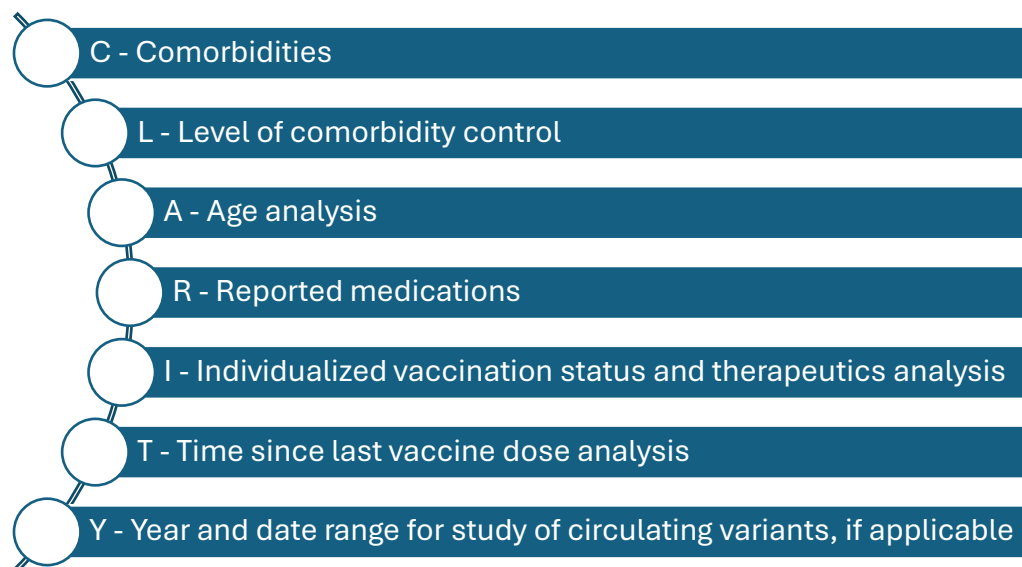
C - Comorbidities

L - Level of comorbidity control

A - Age analysis

R - Reported medications

I - Individualized vaccination status and therapeutics analysis

T - Time since last vaccine dose analysis

Y - Year and date range for study of circulating variants, if applicable